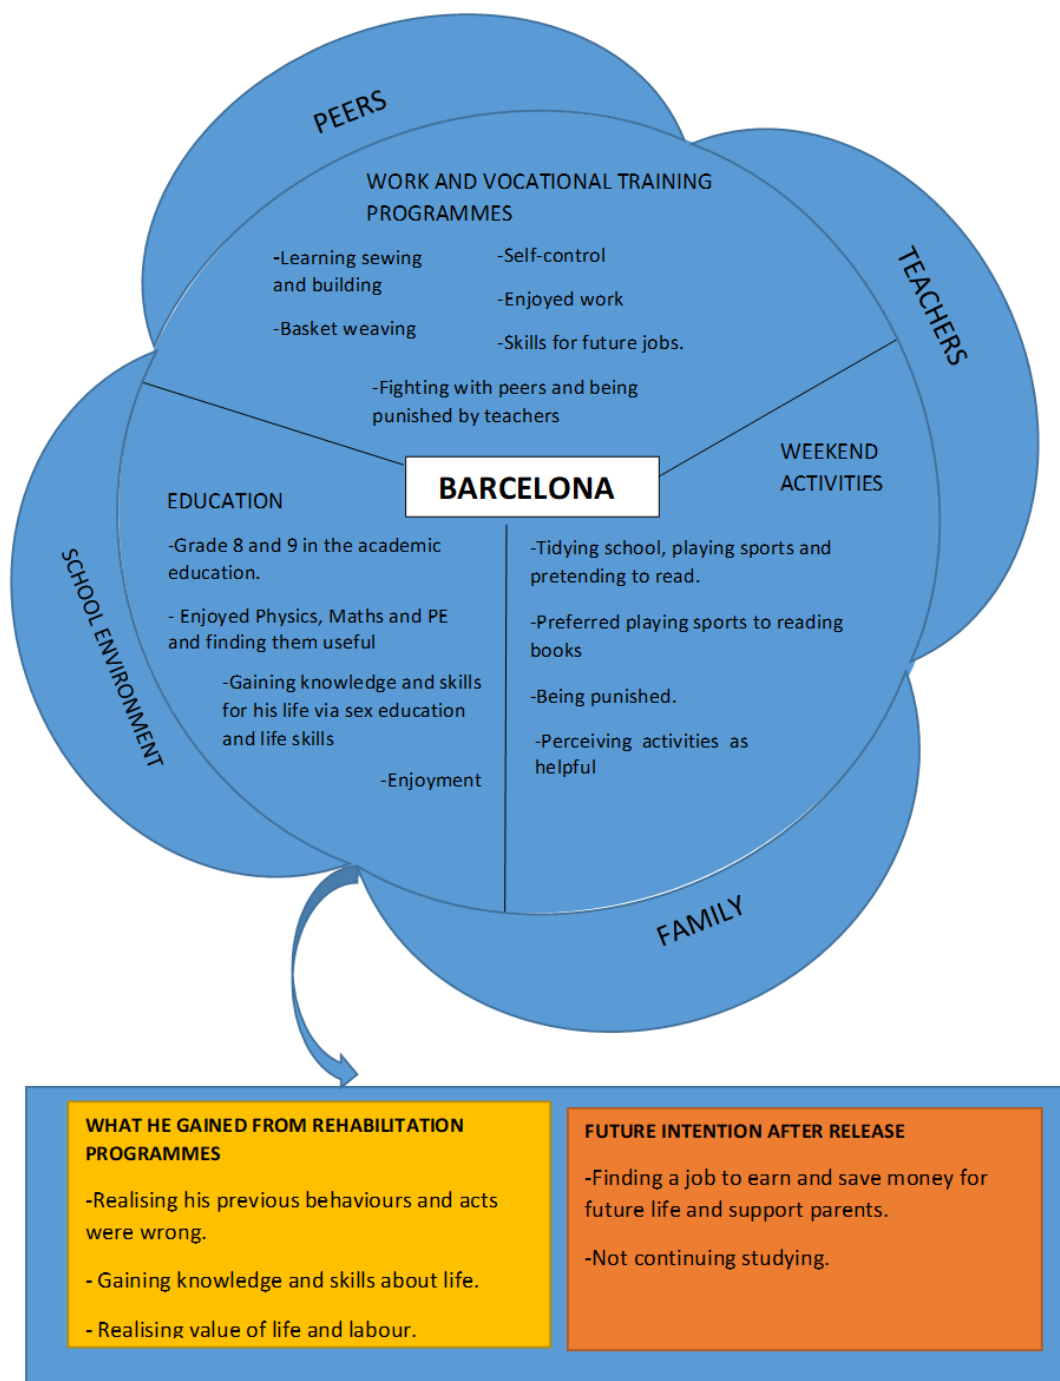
PEERS

TEACHERS

SCHOOL ENVIRONMENT

FAMILY

WORK AND VOCATIONAL TRAINING PROGRAMMES

-Learning sewing and building

-Basket weaving

-Self-control

-Enjoyed work

-Skills for future jobs.

-Fighting with peers and being punished by teachers

BARCELONA

WEEKEND ACTIVITIES

EDUCATION

-Grade 8 and 9 in the academic education.

- Enjoyed Physics, Maths and PE and finding them useful

-Gaining knowledge and skills for his life via sex education and life skills

-Enjoyment

-Tidying school, playing sports and pretending to read.

-Preferred playing sports to reading books

-Being punished.

-Perceiving activities as helpful

WHAT HE GAINED FROM REHABILITATION PROGRAMMES

-Realising his previous behaviours and acts were wrong.

- Gaining knowledge and skills about life.

- Realising value of life and labour.

FUTURE INTENTION AFTER RELEASE

-Finding a job to earn and save money for future life and support parents.

-Not continuing studying.